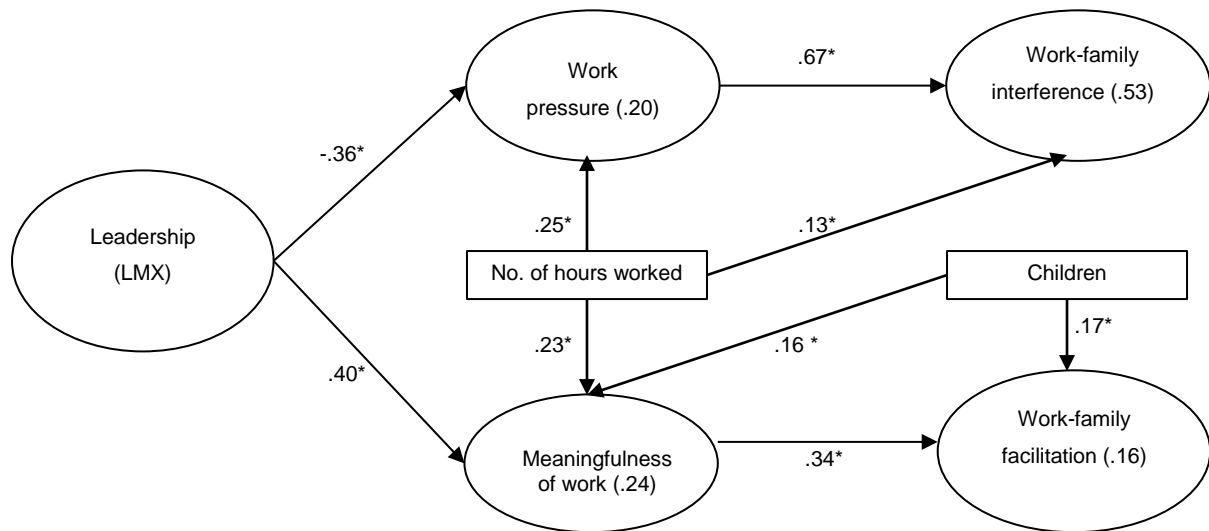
Work pressure (.20)

.67*

Work-family interference (.53)

-.36*

Leadership (LMX)

.25*

.13*

No. of hours worked

Children

.23*

.16 *

.17*

.40*

Meaningfulness of work (.24)

.34*

Work-family facilitation (.16)